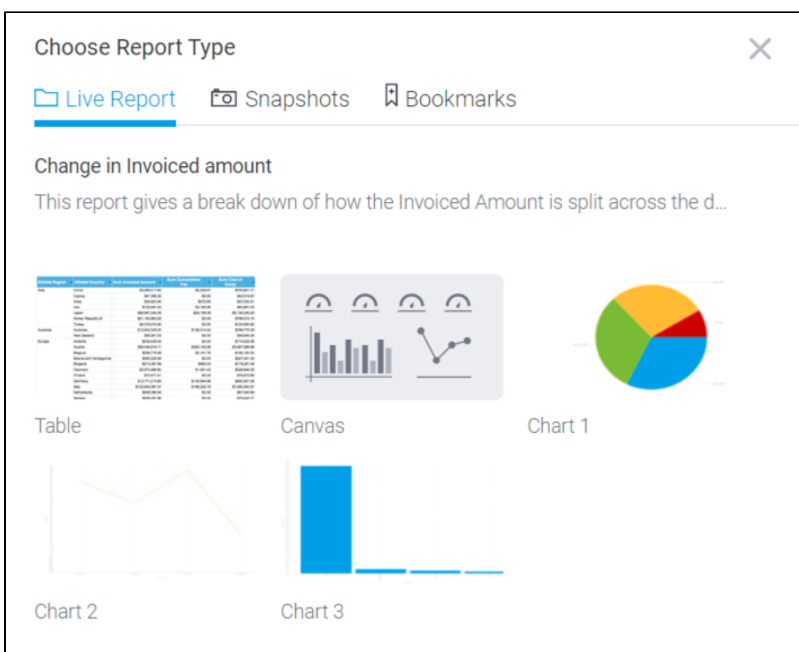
Choose Report Type

Live Report Snapshots Bookmarks

Change in Invoiced amount

This report gives a break down of how the Invoiced Amount is split across the d...

Table

Canvas

Chart 1

Chart 2

Chart 3